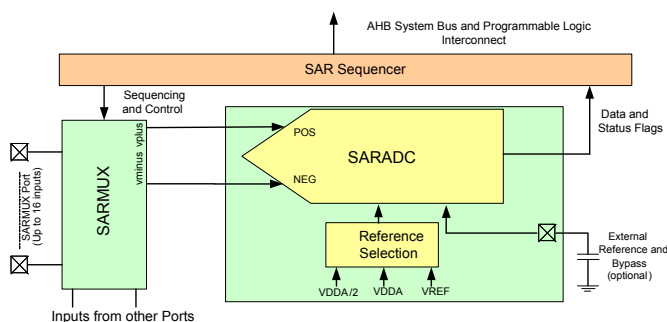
AHB System Bus and Programmable Logic Interconnect

SAR Sequencer

Sequencing and Control

Data and Status Flags

SARMUX Port (Up to 16 inputs)

SARMUX

vminus vplus

POS

NEG

SARADC

Reference Selection

VDDA/2

VDDA

VREF

External Reference and Bypass (optional)

Inputs from other Ports